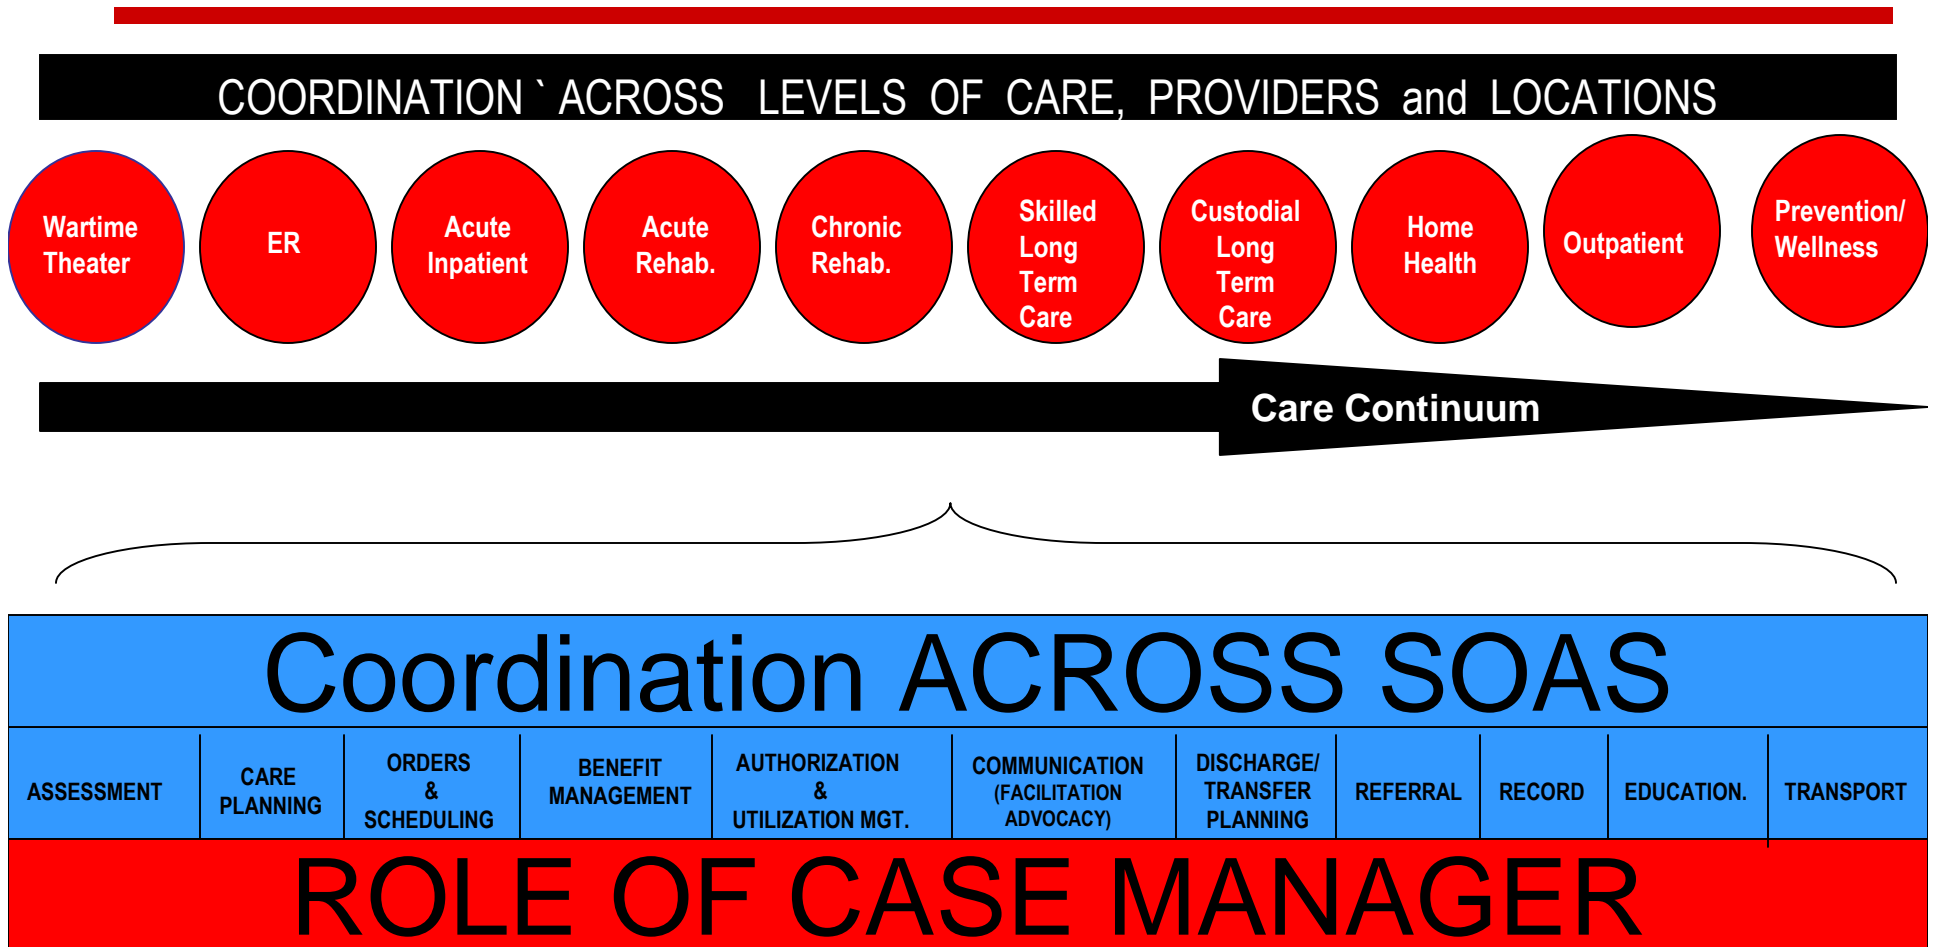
COORDINATION ` ACROSS LEVELS OF CARE, PROVIDERS and LOCATIONS

Wartime Theater

ER

Acute Inpatient

Acute Rehab.

Chronic Rehab.

Skilled Long Term Care

Custodial Long Term Care

Home Health

Outpatient

Prevention/ Wellness

Care Continuum

Coordination ACROSS SOAS

| ASSESSMENT | CARE PLANNING | ORDERS & SCHEDULING | BENEFIT MANAGEMENT | AUTHORIZATION & UTILIZATION MGT. | COMMUNICATION (FACILITATION ADVOCACY) | DISCHARGE/ TRANSFER PLANNING | REFERRAL | RECORD | EDUCATION. | TRANSPORT |
|---|---|---|---|---|---|---|---|---|---|---|

ROLE OF CASE MANAGER